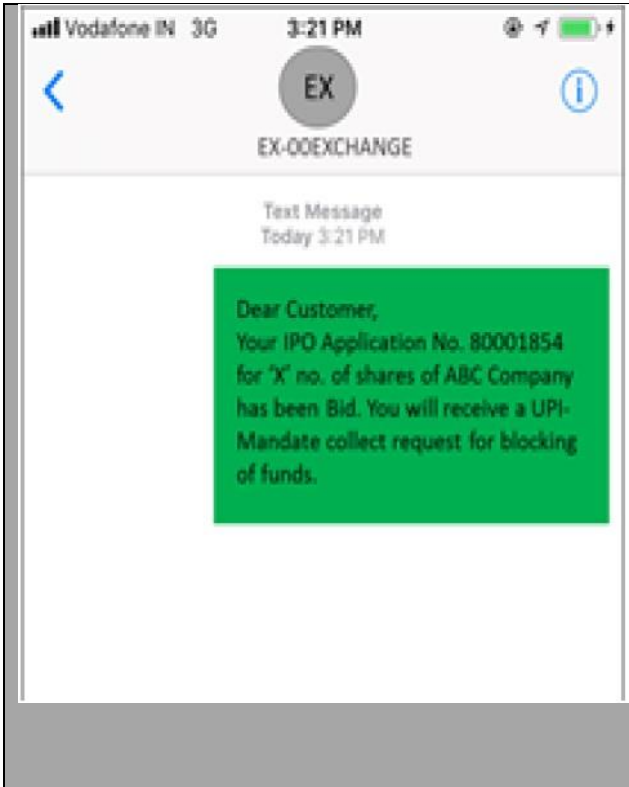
Vodafone IN 3G 3:21 PM

<

EX

EX-OOEXCHANGE

Text Message
Today 3:21 PM

Dear Customer,
Your IPO Application No. 80001854 for 'X' no. of shares of ABC Company has been Bid. You will receive a UPI-Mandate collect request for blocking of funds.